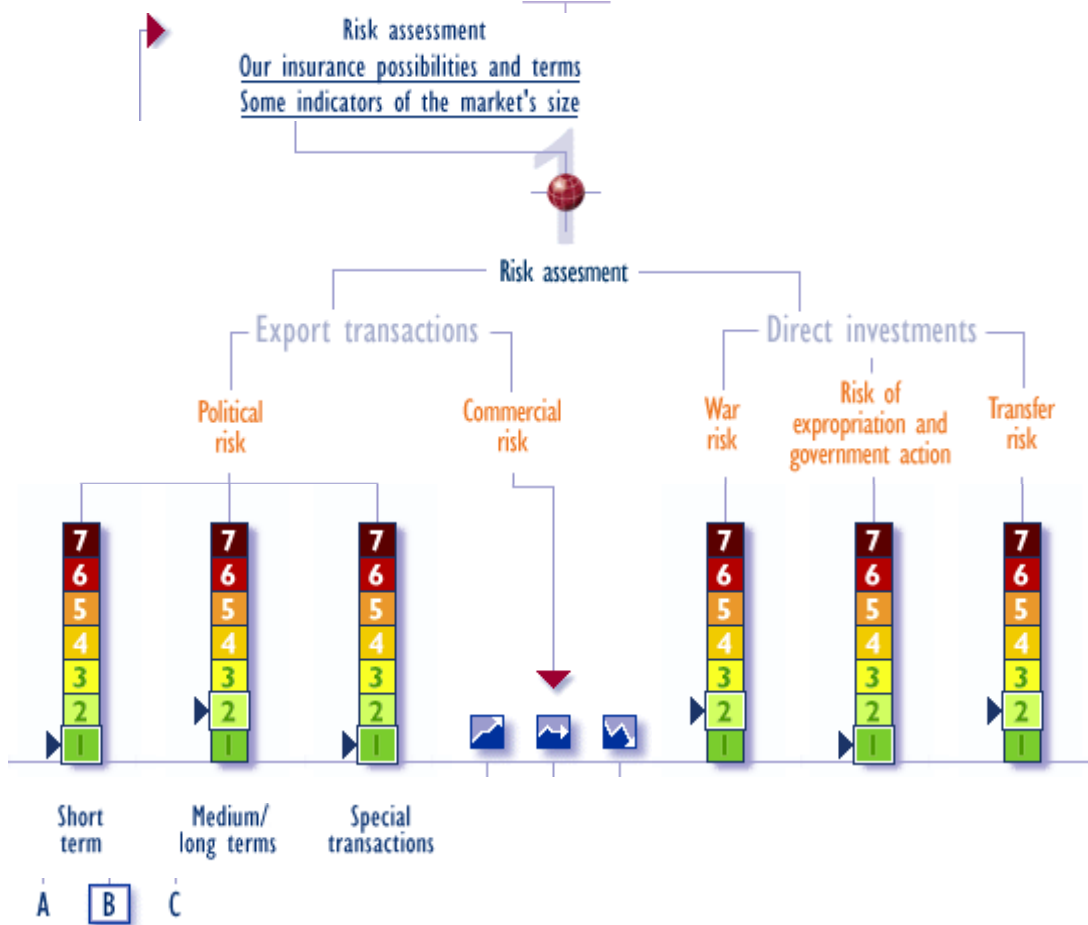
Risk assessment
Our insurance possibilities and terms
Some indicators of the market's size

1

Risk assesment

Export transactions

Direct investments

Political risk

Commercial risk

War risk

Risk of expropriation and government action

Transfer risk

7
6
5
4
3
2
1

7
6
5
4
3
2
1

7
6
5
4
3
2
1

7
6
5
4
3
2
1

7
6
5
4
3
2
1

7
6
5
4
3
2
1

Short term

Medium/ long terms

Special transactions

A B C